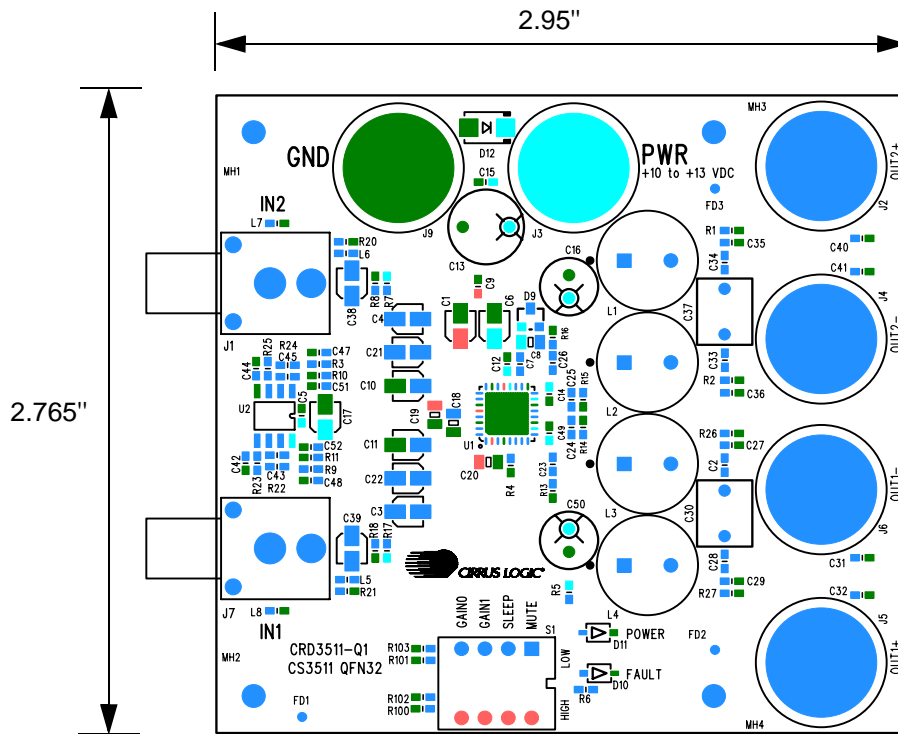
2.95''

2.765''

MH1
GND
D12
C15
PWR
+10 to +13 VDC
MH3
FD3
OUT2+
J2
IN2
L7
R20
L6
J9
C13
J3
C16
R1
C35
C40
C34
C41
J1
C38
R8
R7
C9
C1
C6
D9
L1
C37
C4
R16
J4
OUT2-
R25
R24
C45
C47
C44
R3
R10
C51
C21
C10
C12
C7
C8
C26
C33
R2
C36
U2
C5
C17
C18
C19
C14
C25
R15
L2
C52
R11
R9
C48
C42
C43
R23
R22
C11
C22
U1
C20
R4
R13
C23
C24
C49
R14
R26
C27
C2
OUT1-
C30
J6
C3
C50
L3
C39
R18
R17
CIRRUS LOGIC
C28
C29
C31
L5
R21
J7
L8
IN1
R5
L4
R27
C32
CRD3511-Q1
CS3511 QFN32
GAIN0
GAIN1
SLEEP
MUTE
S1
POWER
D11
FD2
J5
OUT1+
MH2
R103
R101
LOW
FAULT
D10
R102
R100
HIGH
R6
FD1
MH4